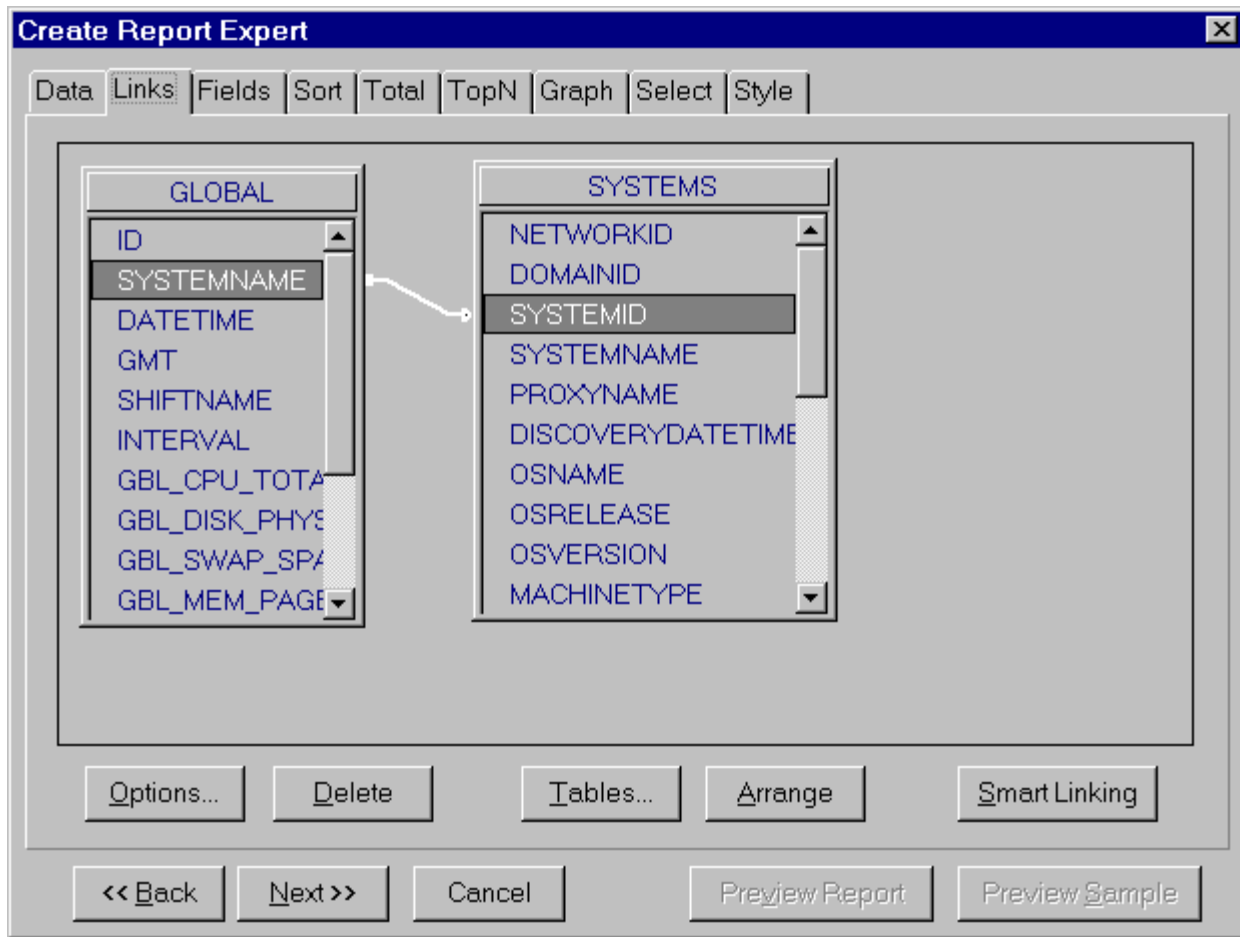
Create Report Expert

Data | Links | Fields | Sort | Total | TopN | Graph | Select | Style

GLOBAL
ID
SYSTEMNAME
DATETIME
GMT
SHIFTNAME
INTERVAL
GBL_CPU_TOTA
GBL_DISK_PHYS
GBL_SWAP_SPA
GBL_MEM_PAGE

SYSTEMS
NETWORKID
DOMAINID
SYSTEMID
SYSTEMNAME
PROXYNAME
DISCOVERYDATETIME
OSNAME
OSRELEASE
OSVERSION
MACHINETYPE

Options... | Delete | Tables... | Arrange | Smart Linking

<< Back | Next >> | Cancel | Preview Report | Preview Sample